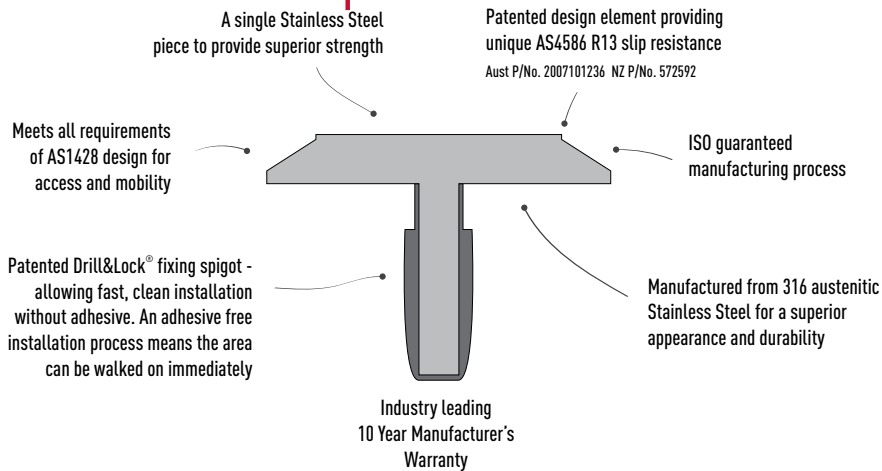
A single Stainless Steel piece to provide superior strength

Patented design element providing unique AS4586 R13 slip resistance
Aust P/No. 2007101236 NZ P/No. 572592

Meets all requirements of AS1428 design for access and mobility

ISO guaranteed manufacturing process

Patented Drill&Lock® fixing spigot - allowing fast, clean installation without adhesive. An adhesive free installation process means the area can be walked on immediately

Manufactured from 316 austenitic Stainless Steel for a superior appearance and durability

Industry leading 10 Year Manufacturer's Warranty